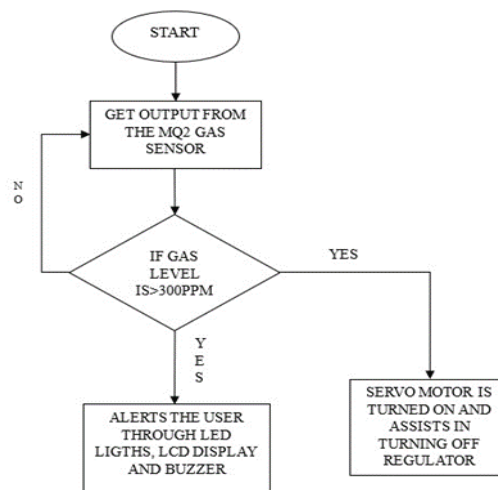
START

GET OUTPUT FROM THE MQ2 GAS SENSOR

NO

IF GAS LEVEL IS>300PPM

YES

YES

ALERTS THE USER THROUGH LED LIGTHS, LCD DISPLAY AND BUZZER

SERVO MOTOR IS TURNED ON AND ASSISTS IN TURNING OFF REGULATOR